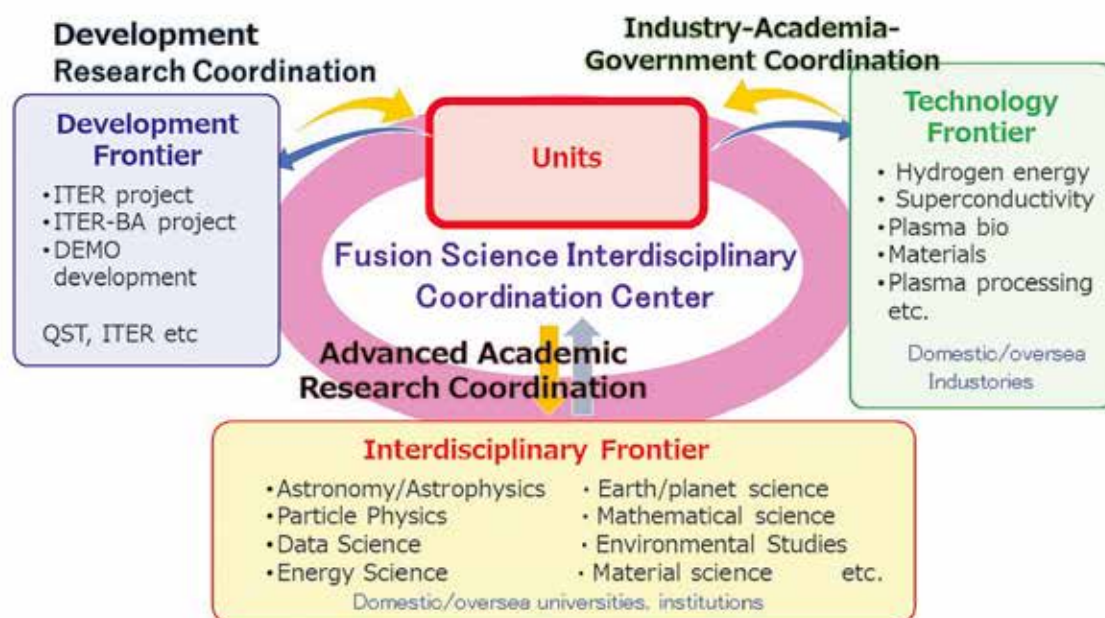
Development Research Coordination

Industry-Academia-Government Coordination

Development Frontier
・ITER project
・ITER-BA project
・DEMO development
QST, ITER etc

Units

Fusion Science Interdisciplinary Coordination Center

Technology Frontier
・Hydrogen energy
・Superconductivity
・Plasma bio
・Materials
・Plasma processing etc.
Domestic/oversea Industories

Advanced Academic Research Coordination

Interdisciplinary Frontier
・Astronomy/Astrophysics
・Particle Physics
・Data Science
・Energy Science
・Earth/planet science
・Mathematical science
・Environmental Studies
・Material science etc.
Domestic/oversea universities, institutions